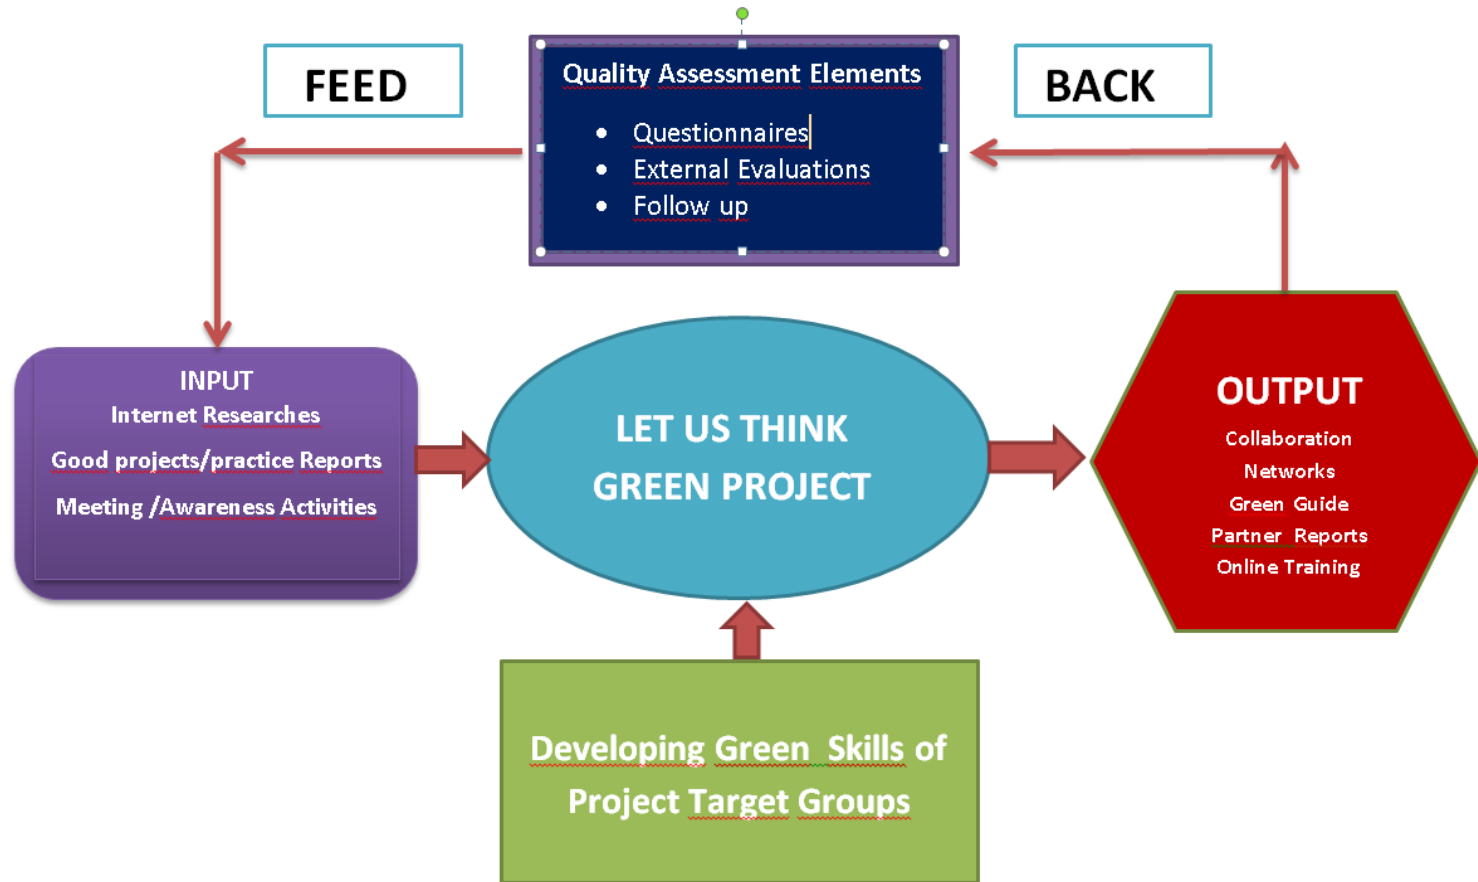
FEED

Quality Assessment Elements

- Questionnaires
- External Evaluations
- Follow up

BACK

INPUT
Internet Researches
Good projects/practice Reports
Meeting /Awareness Activities

LET US THINK
GREEN PROJECT

OUTPUT
Collaboration
Networks
Green Guide
Partner Reports
Online Training

Developing Green Skills of Project Target Groups